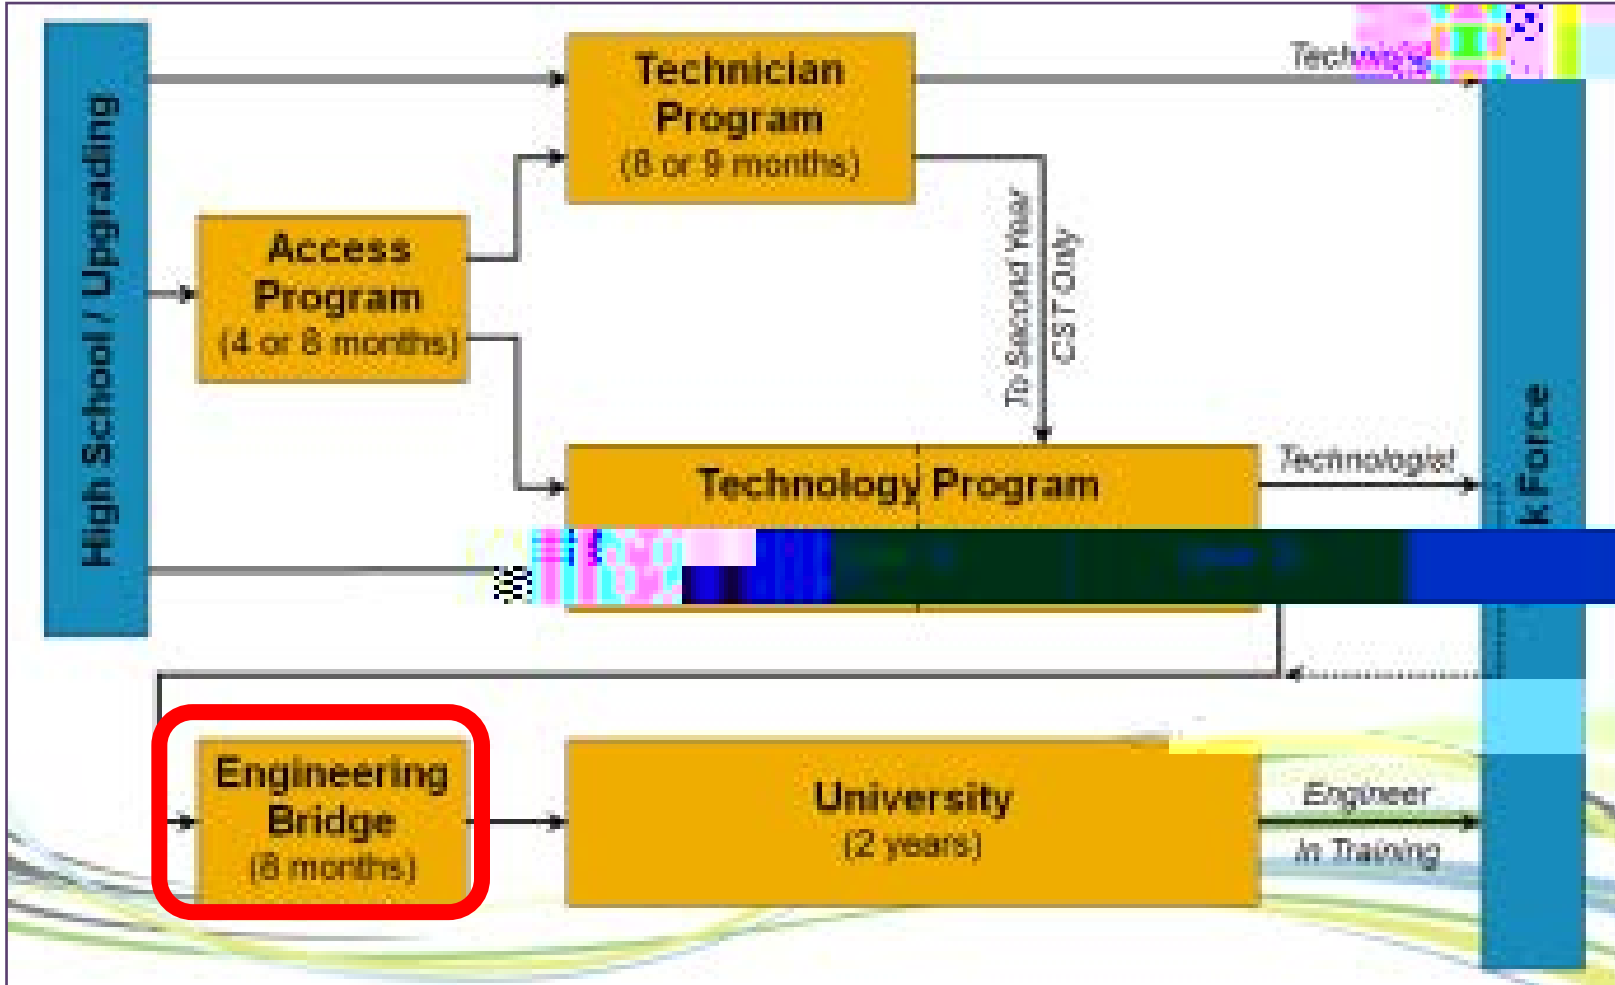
High School / Upgrading

Technician Program
(8 or 9 months)

Techn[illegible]

Access Program
(4 or 8 months)

To Second Year
CST Only

Technology Program

Technologist

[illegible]

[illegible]k Force

Engineering Bridge
(8 months)

University
(2 years)

Engineer
In Training